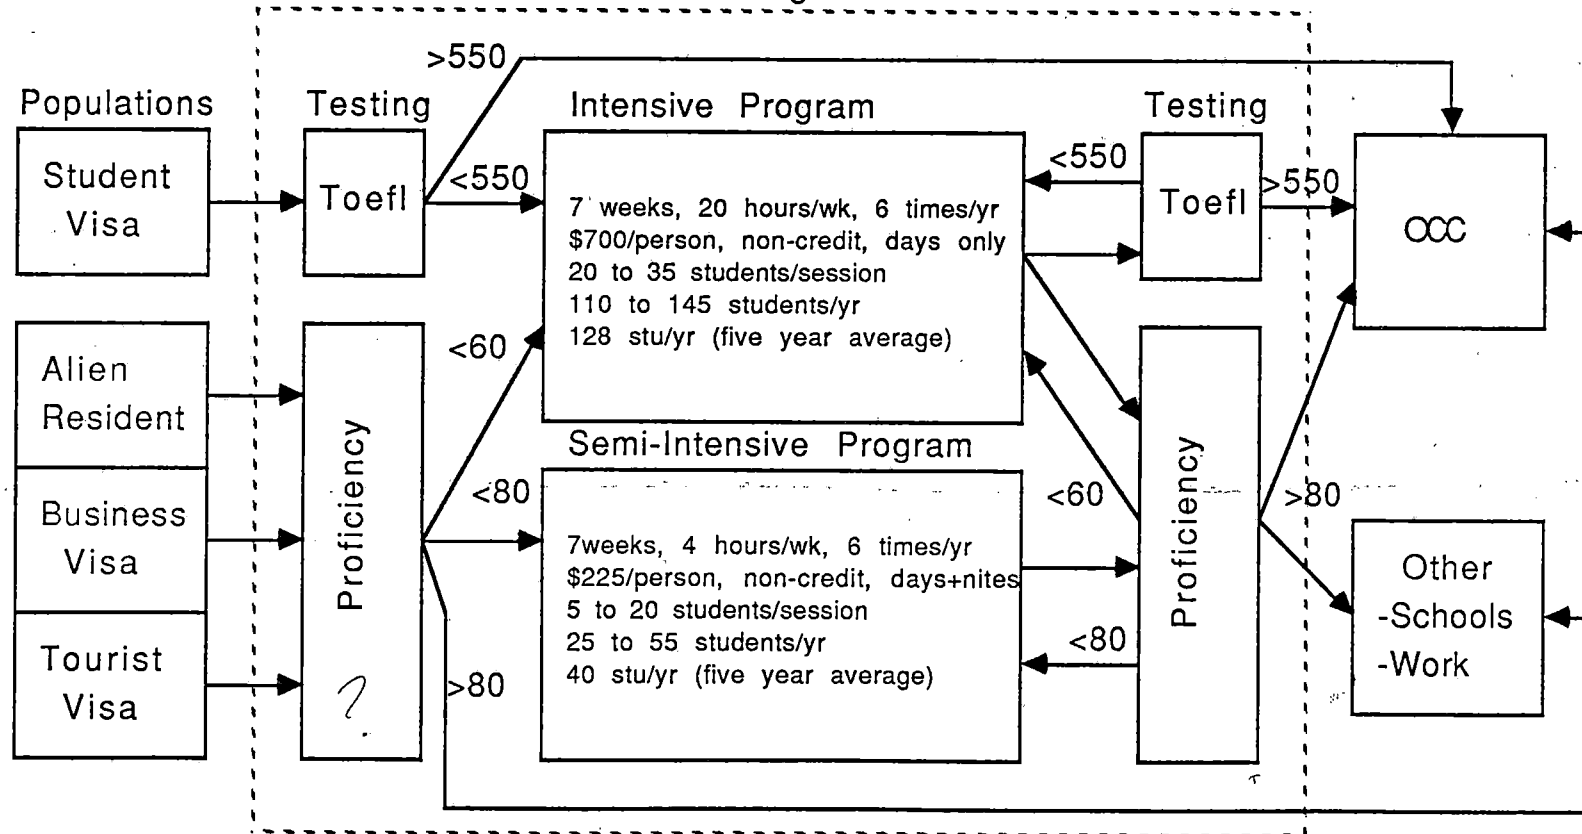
>550

Populations

Testing

Intensive Program

Testing

Student Visa

Toefl

<550

7 weeks, 20 hours/wk, 6 times/yr
$700/person, non-credit, days only
20 to 35 students/session
110 to 145 students/yr
128 stu/yr (five year average)

<550

Toefl

>550

OCC

Alien Resident

Business Visa

Tourist Visa

Proficiency

?

<60

<80

>80

Semi-Intensive Program

7weeks, 4 hours/wk, 6 times/yr
$225/person, non-credit, days+nites
5 to 20 students/session
25 to 55 students/yr
40 stu/yr (five year average)

<60

<80

Proficiency

>80

Other
-Schools
-Work